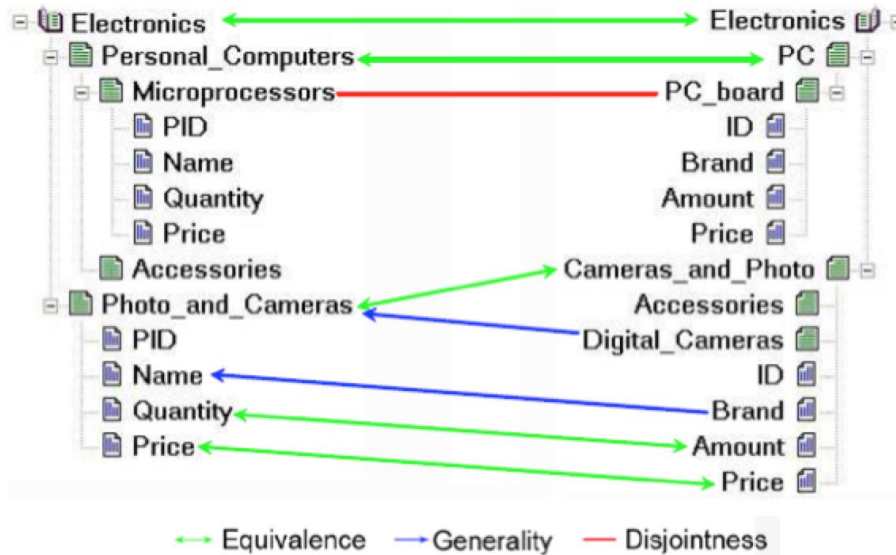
Electronics
Personal_Computers
Microprocessors
PID
Name
Quantity
Price
Accessories
Photo_and_Cameras
PID
Name
Quantity
Price

Electronics
PC
PC_board
ID
Brand
Amount
Price
Cameras_and_Photo
Accessories
Digital_Cameras
ID
Brand
Amount
Price

Equivalence Generality Disjointness